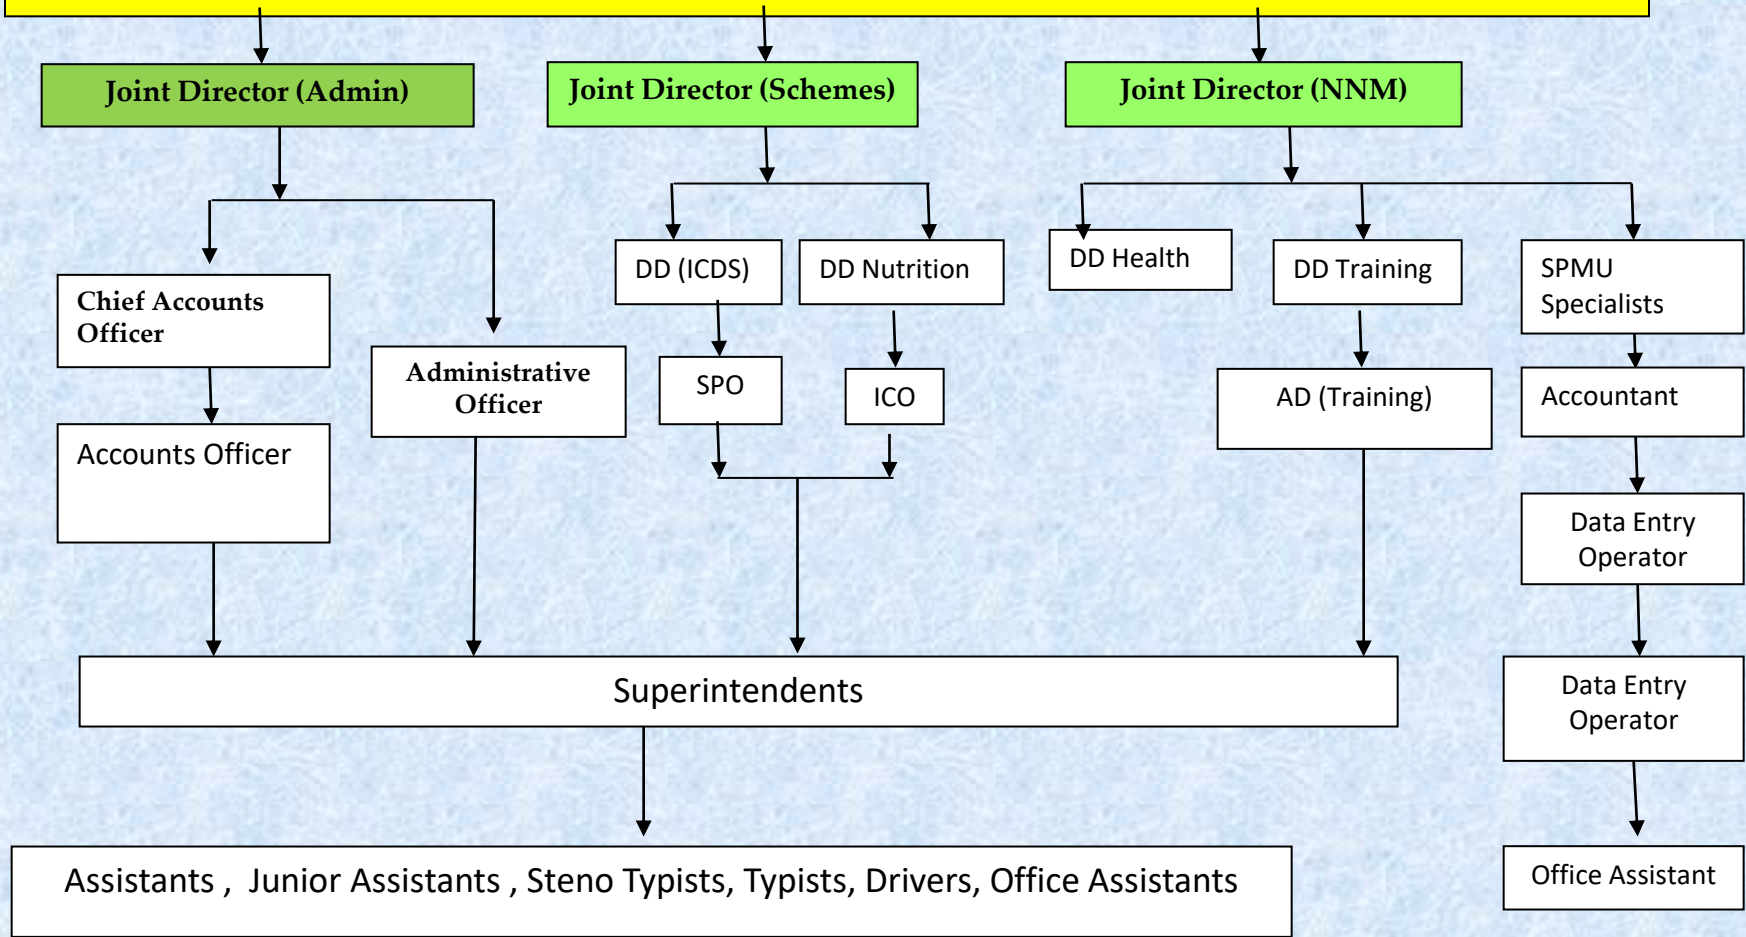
Joint Director (Admin)

Joint Director (Schemes)

Joint Director (NNM)

Chief Accounts Officer

Administrative Officer

Accounts Officer

DD (ICDS)

DD Nutrition

SPO

ICO

DD Health

DD Training

SPMU Specialists

AD (Training)

Accountant

Data Entry Operator

Superintendents

Data Entry Operator

Assistants , Junior Assistants , Steno Typists, Typists, Drivers, Office Assistants

Office Assistant